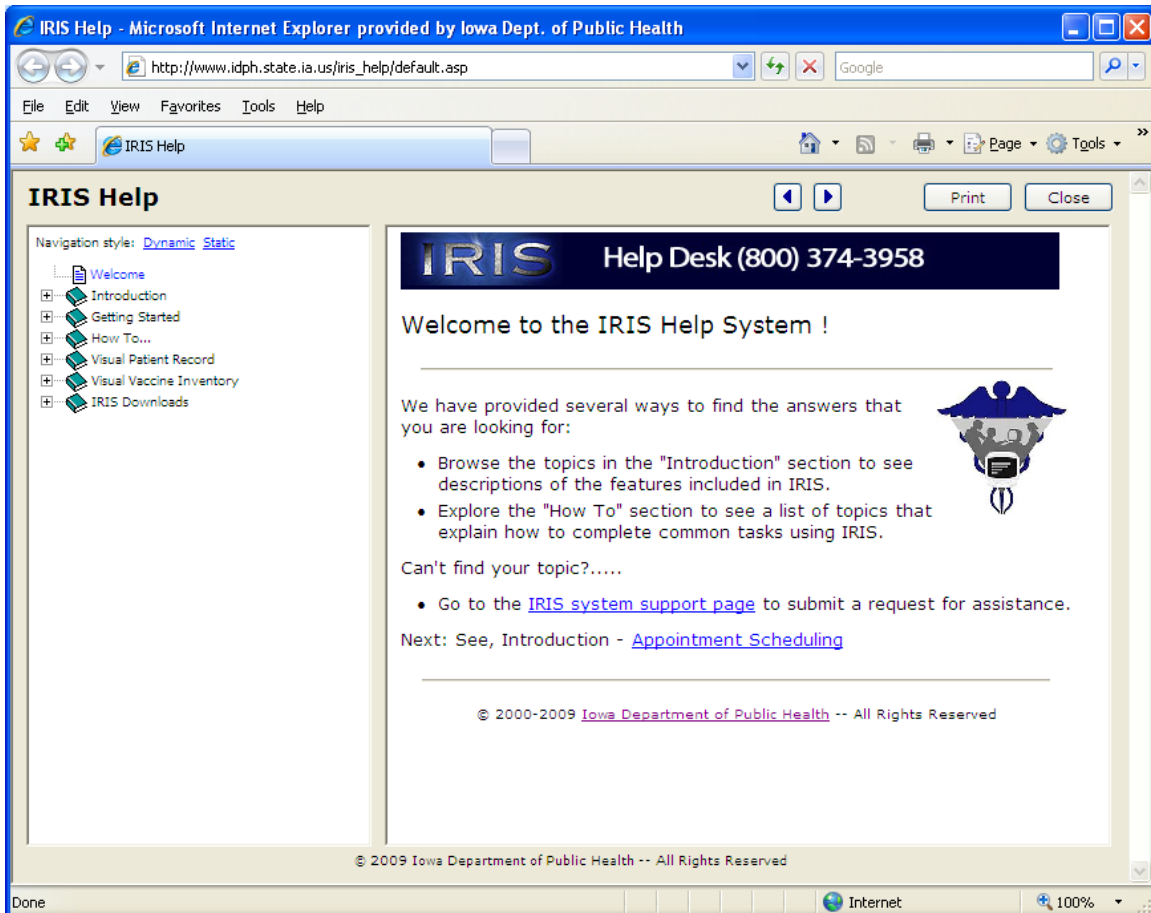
IRIS Help - Microsoft Internet Explorer provided by Iowa Dept. of Public Health

http://www.idph.state.ia.us/iris_help/default.asp

Google

File Edit View Favorites Tools Help

IRIS Help

Page Tools

IRIS Help

Print Close

Navigation style: Dynamic Static

Welcome
Introduction
Getting Started
How To...
Visual Patient Record
Visual Vaccine Inventory
IRIS Downloads

IRIS Help Desk (800) 374-3958

Welcome to the IRIS Help System !

We have provided several ways to find the answers that you are looking for:

- Browse the topics in the "Introduction" section to see descriptions of the features included in IRIS.
- Explore the "How To" section to see a list of topics that explain how to complete common tasks using IRIS.

Can't find your topic?.....

- Go to the IRIS system support page to submit a request for assistance.

Next: See, Introduction - Appointment Scheduling

© 2000-2009 Iowa Department of Public Health -- All Rights Reserved

© 2009 Iowa Department of Public Health -- All Rights Reserved

Done

Internet

100%